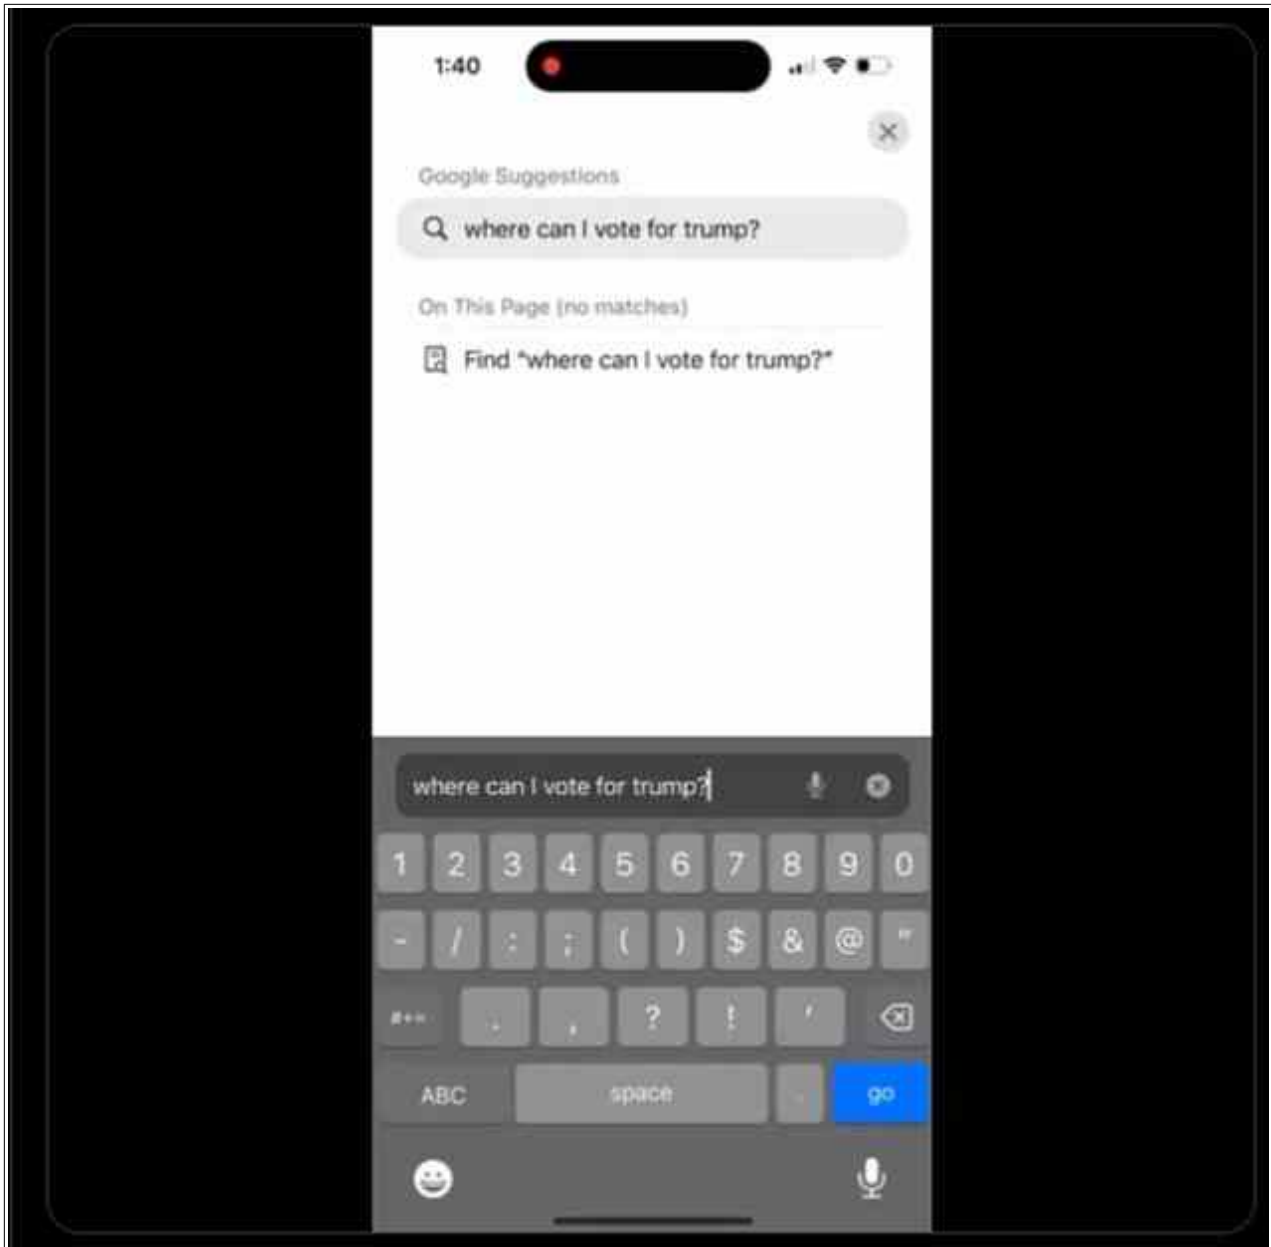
1:40

Google Suggestions

where can I vote for trump?

On This Page (no matches)

Find "where can I vote for trump?"

where can I vote for trump?

1 2 3 4 5 6 7 8 9 0

- / : ; ( ) $ & @ "

#+= . , ? ! ' 

ABC space . go